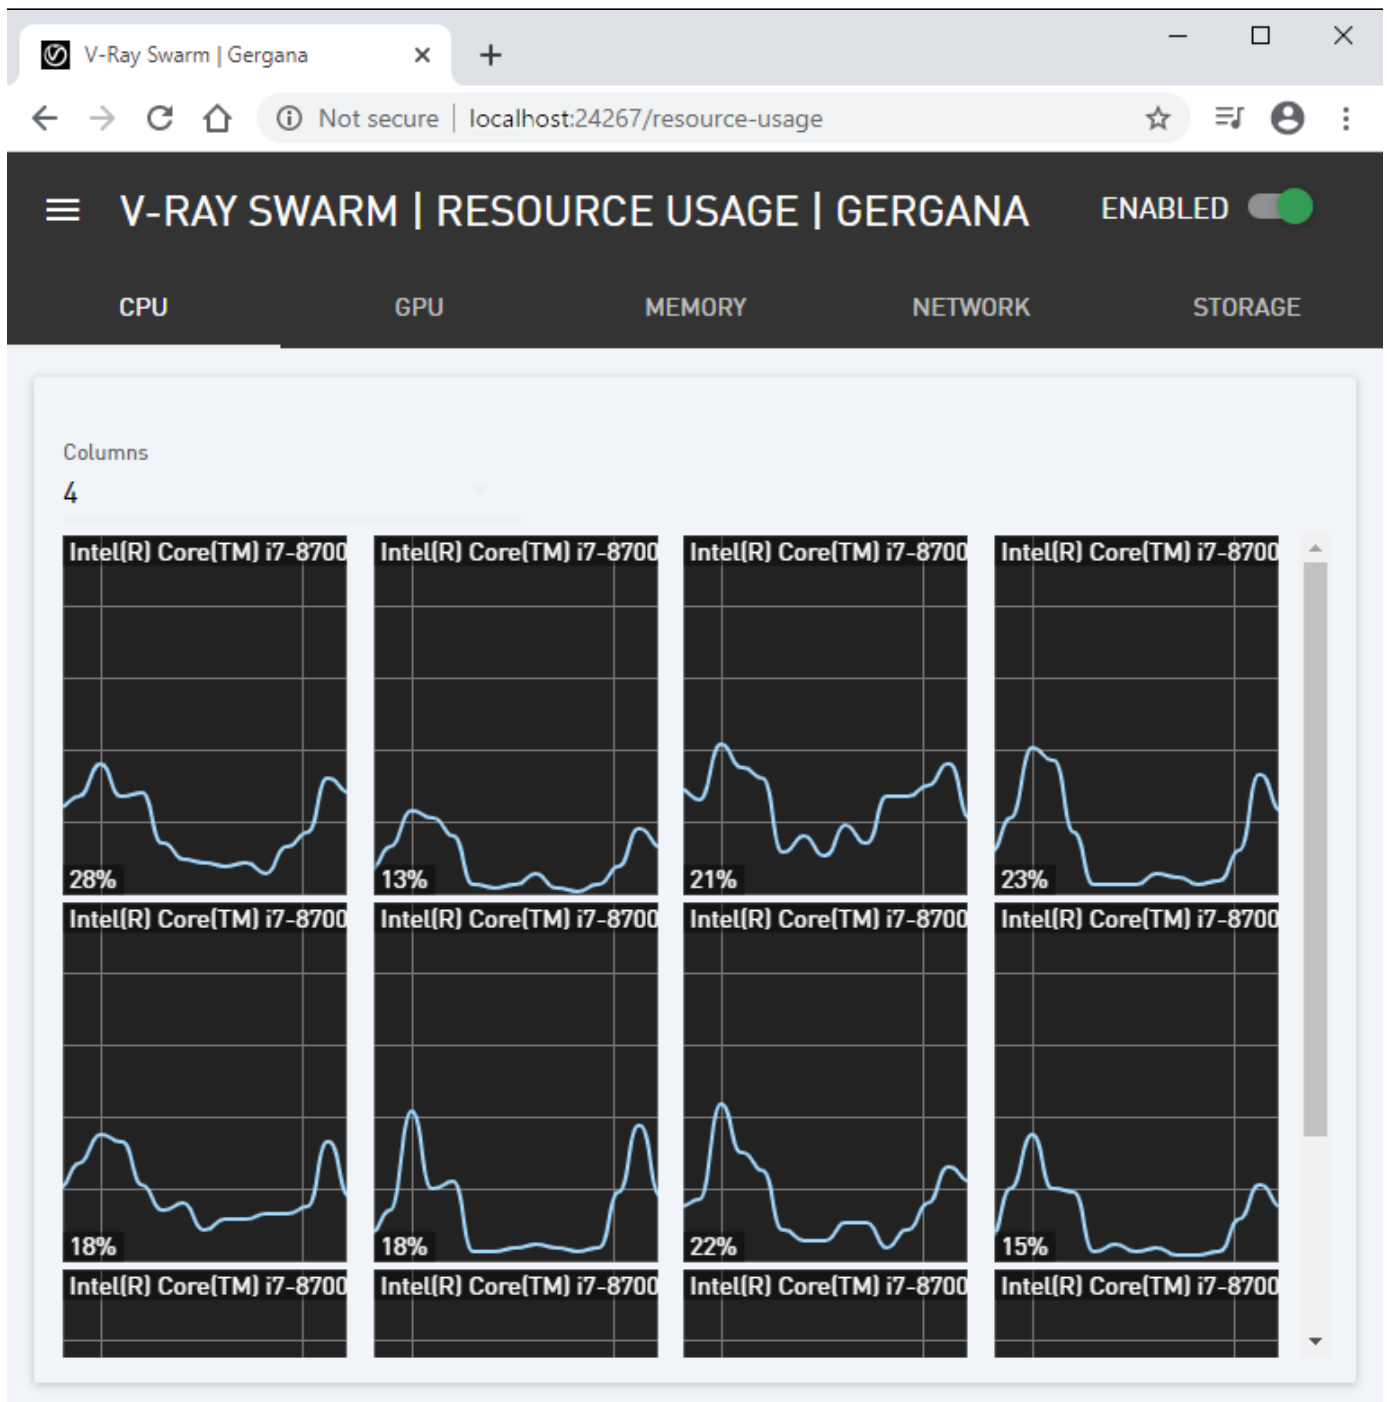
V-Ray Swarm | Gergana

Not secure | localhost:24267/resource-usage

V-RAY SWARM | RESOURCE USAGE | GERGANA

ENABLED

CPU GPU MEMORY NETWORK STORAGE

Columns
4

Intel(R) Core(TM) i7-8700
28%

Intel(R) Core(TM) i7-8700
13%

Intel(R) Core(TM) i7-8700
21%

Intel(R) Core(TM) i7-8700
23%

Intel(R) Core(TM) i7-8700
18%

Intel(R) Core(TM) i7-8700
18%

Intel(R) Core(TM) i7-8700
22%

Intel(R) Core(TM) i7-8700
15%

Intel(R) Core(TM) i7-8700

Intel(R) Core(TM) i7-8700

Intel(R) Core(TM) i7-8700

Intel(R) Core(TM) i7-8700